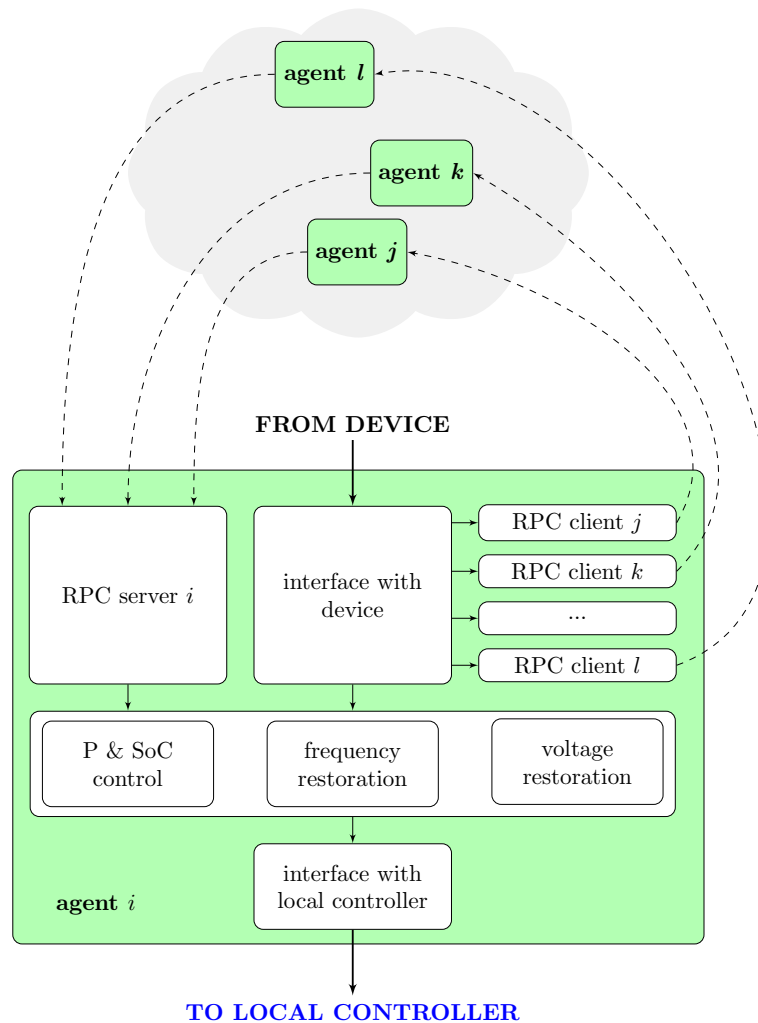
agent $l$

agent $k$

agent $j$

FROM DEVICE

RPC server $i$

interface with device

RPC client $j$

RPC client $k$

...

RPC client $l$

P & SoC control

frequency restoration

voltage restoration

interface with local controller

agent $i$

TO LOCAL CONTROLLER